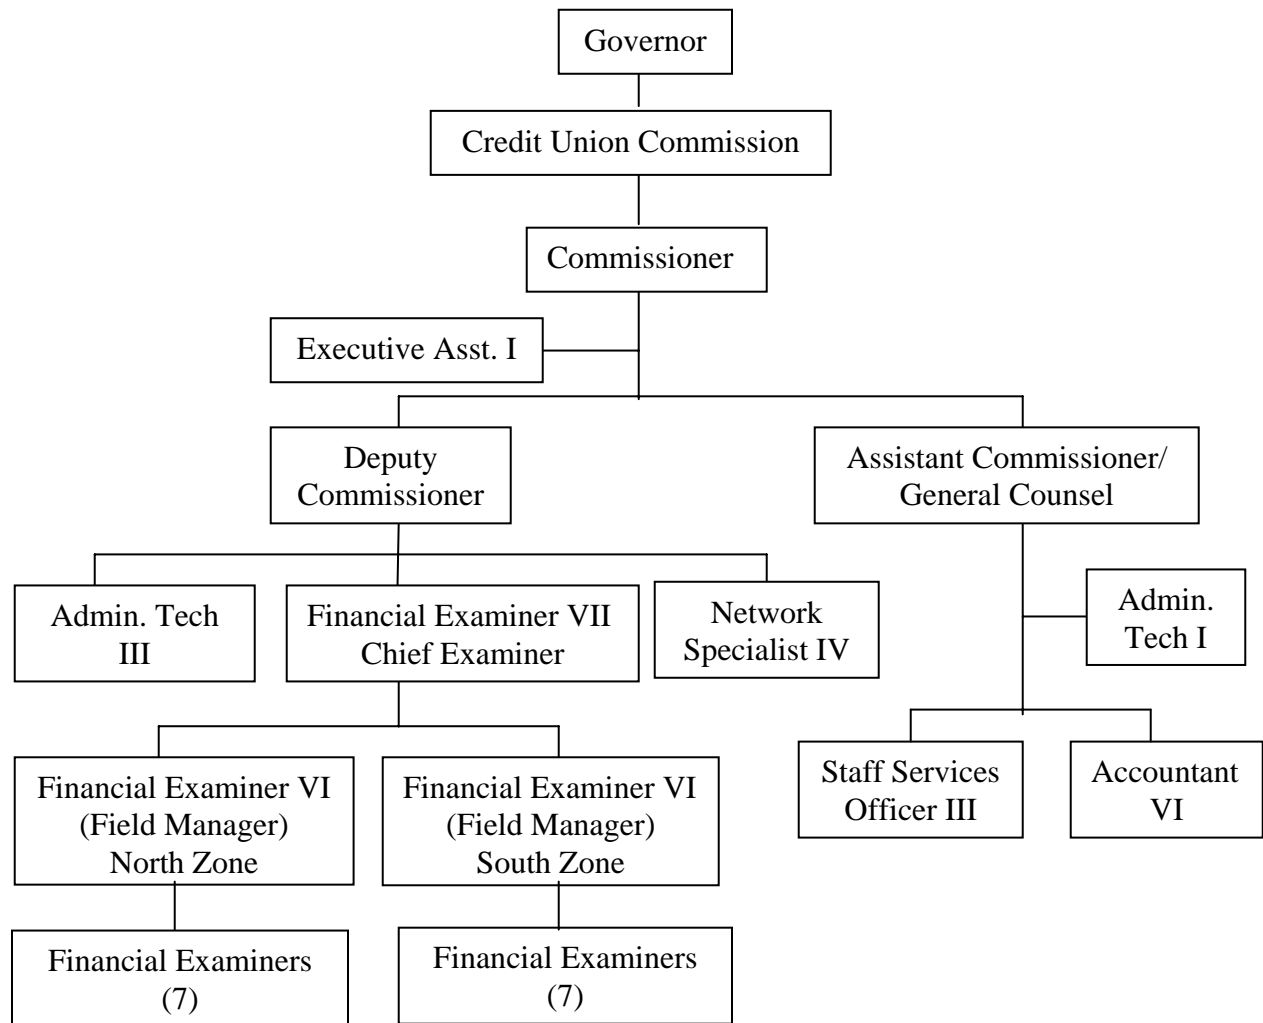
Governor

Credit Union Commission

Commissioner

Executive Asst. I

Deputy Commissioner

Assistant Commissioner/ General Counsel

Admin. Tech III

Financial Examiner VII Chief Examiner

Network Specialist IV

Admin. Tech I

Financial Examiner VI (Field Manager) North Zone

Financial Examiner VI (Field Manager) South Zone

Staff Services Officer III

Accountant VI

Financial Examiners (7)

Financial Examiners (7)